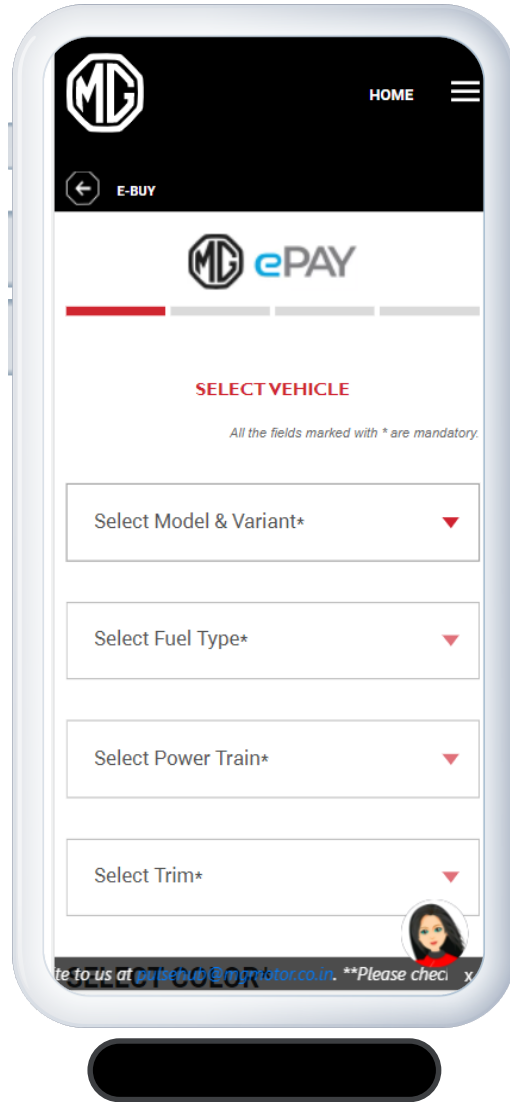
MG

HOME

E-BUY

MG ePAY

SELECT VEHICLE

All the fields marked with * are mandatory.

Select Model & Variant*

Select Fuel Type*

Select Power Train*

Select Trim*

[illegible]te to us at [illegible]@mgmotor.co.in. **Please check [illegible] x